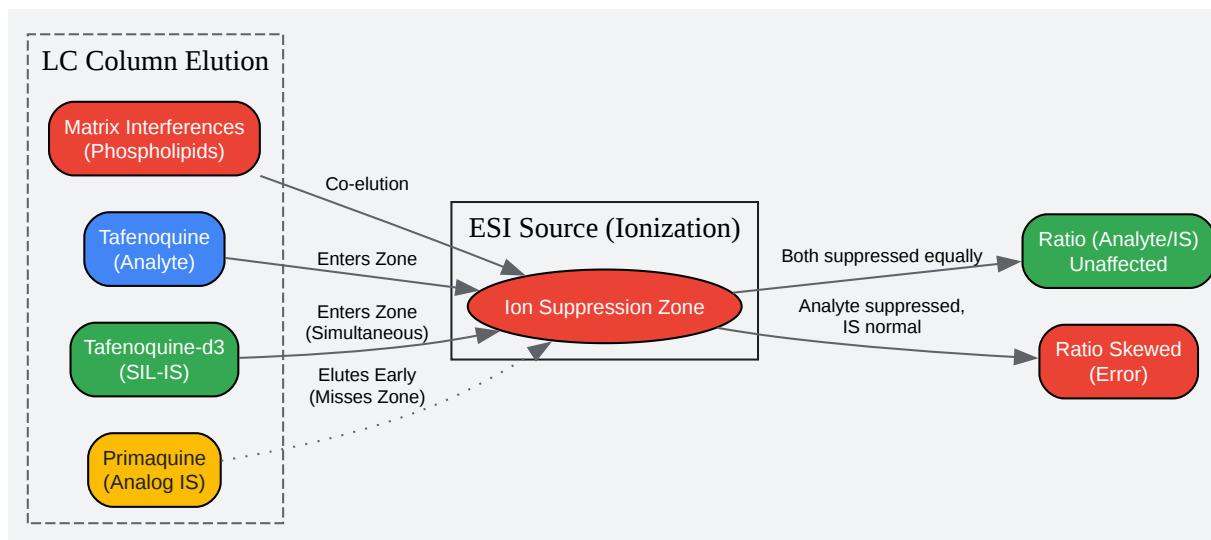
LC Column Elution

Matrix Interferences (Phospholipids)

Tafenoquine (Analyte)

Tafenoquine-d3 (SIL-IS)

Primaquine (Analog IS)

Co-elution

Enters Zone

Enters Zone (Simultaneous)

Elutes Early (Misses Zone)

ESI Source (Ionization)

Ion Suppression Zone

Both suppressed equally

Analyte suppressed, IS normal

Ratio (Analyte/IS) Unaffected

Ratio Skewed (Error)